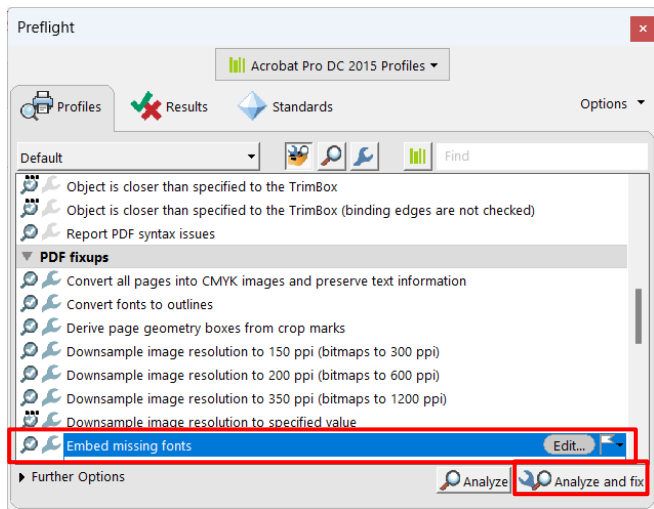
Preflight

Acrobat Pro DC 2015 Profiles

Profiles
Results
Standards
Options

Default
Find

Object is closer than specified to the TrimBox
Object is closer than specified to the TrimBox (binding edges are not checked)
Report PDF syntax issues
PDF fixups
Convert all pages into CMYK images and preserve text information
Convert fonts to outlines
Derive page geometry boxes from crop marks
Downsample image resolution to 150 ppi (bitmaps to 300 ppi)
Downsample image resolution to 200 ppi (bitmaps to 600 ppi)
Downsample image resolution to 350 ppi (bitmaps to 1200 ppi)
Downsample image resolution to specified value
Embed missing fonts
Edit...

Further Options
Analyze
Analyze and fix